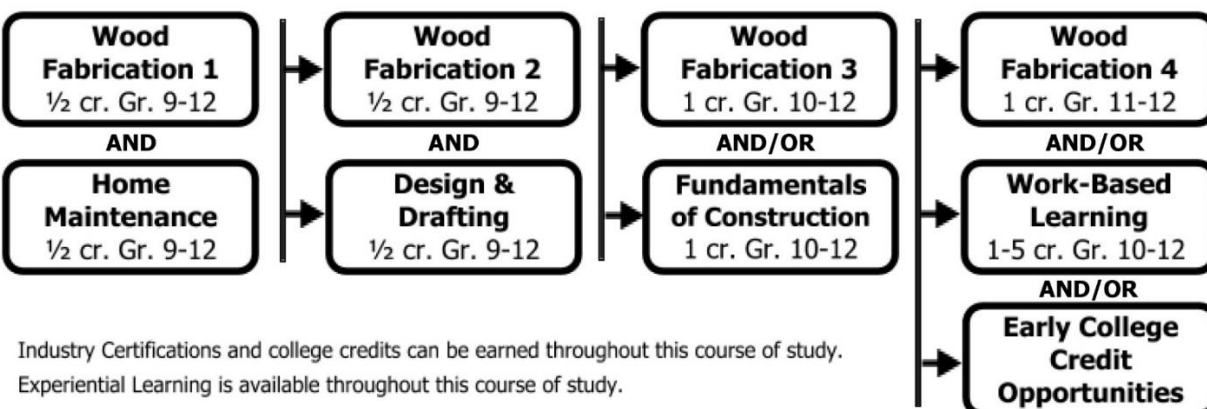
**Wood Fabrication 1**
½ cr. Gr. 9-12

**AND**

**Home Maintenance**
½ cr. Gr. 9-12

**Wood Fabrication 2**
½ cr. Gr. 9-12

**AND**

**Design & Drafting**
½ cr. Gr. 9-12

**Wood Fabrication 3**
1 cr. Gr. 10-12

**AND/OR**

**Fundamentals of Construction**
1 cr. Gr. 10-12

**Wood Fabrication 4**
1 cr. Gr. 11-12

**AND/OR**

**Work-Based Learning**
1-5 cr. Gr. 10-12

**AND/OR**

**Early College Credit Opportunities**

Industry Certifications and college credits can be earned throughout this course of study.
Experiential Learning is available throughout this course of study.